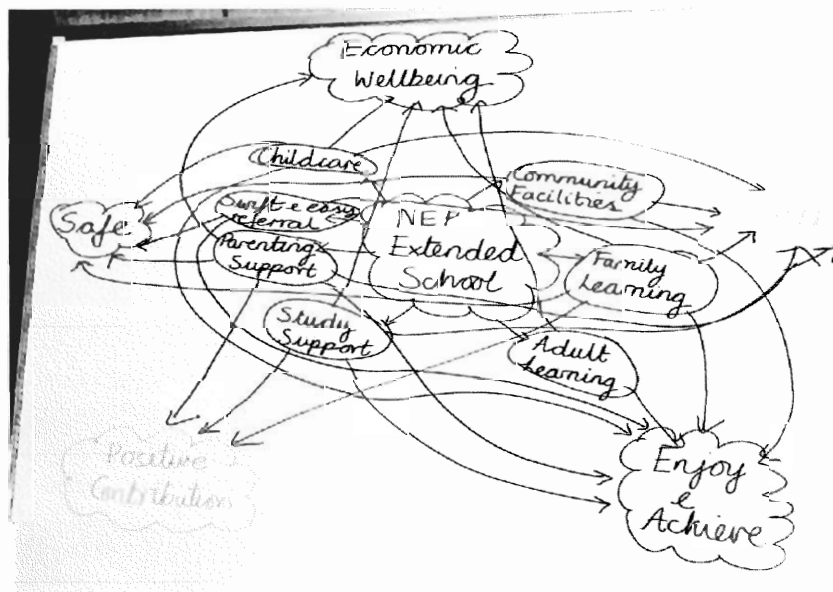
Economic Wellbeing

Childcare

Community Facilities

Safe

Swift & easy referral

NEP Extended School

Parenting Support

Family Learning

Study Support

Adult Learning

Positive Contribution

Enjoy & Achieve